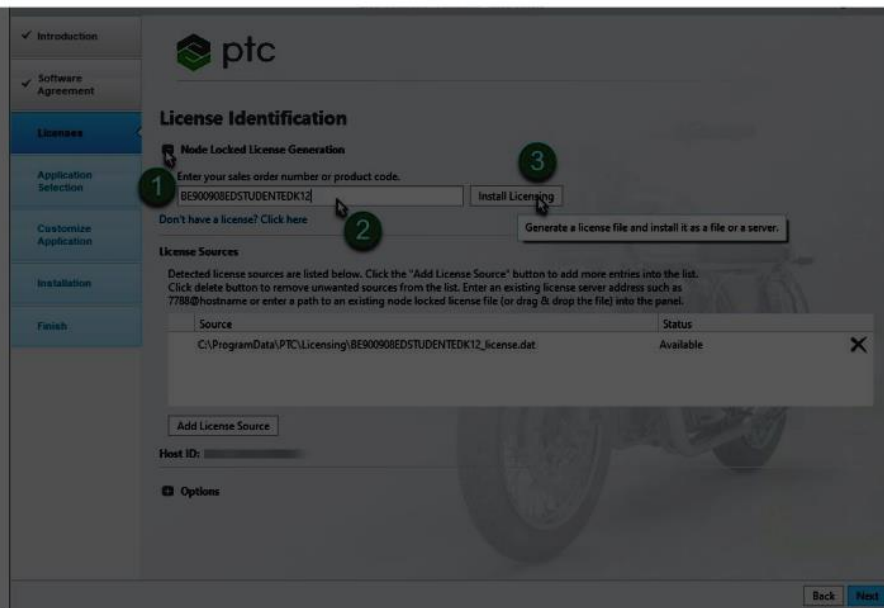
✓ Introduction

✓ Software Agreement

Licenses

Application Selection

Customize Application

Installation

Finish

ptc

License Identification

Node Locked License Generation

1

Enter your sales order number or product code.

BE900908EDSTUDENTEDK12

Install Licensing

3

Don't have a license? Click here

2

Generate a license file and install it as a file or a server.

License Sources

Detected license sources are listed below. Click the "Add License Source" button to add more entries into the list. Click delete button to remove unwanted sources from the list. Enter an existing license server address such as 7788@hostname or enter a path to an existing node locked license file (or drag & drop the file) into the panel.

| Source | Status |  |
|---|---|---|
| C:\ProgramData\PTC\Licensing\BE900908EDSTUDENTEDK12_license.dat | Available | ✕ |

Add License Source

Host ID: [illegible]

Options

Back Next